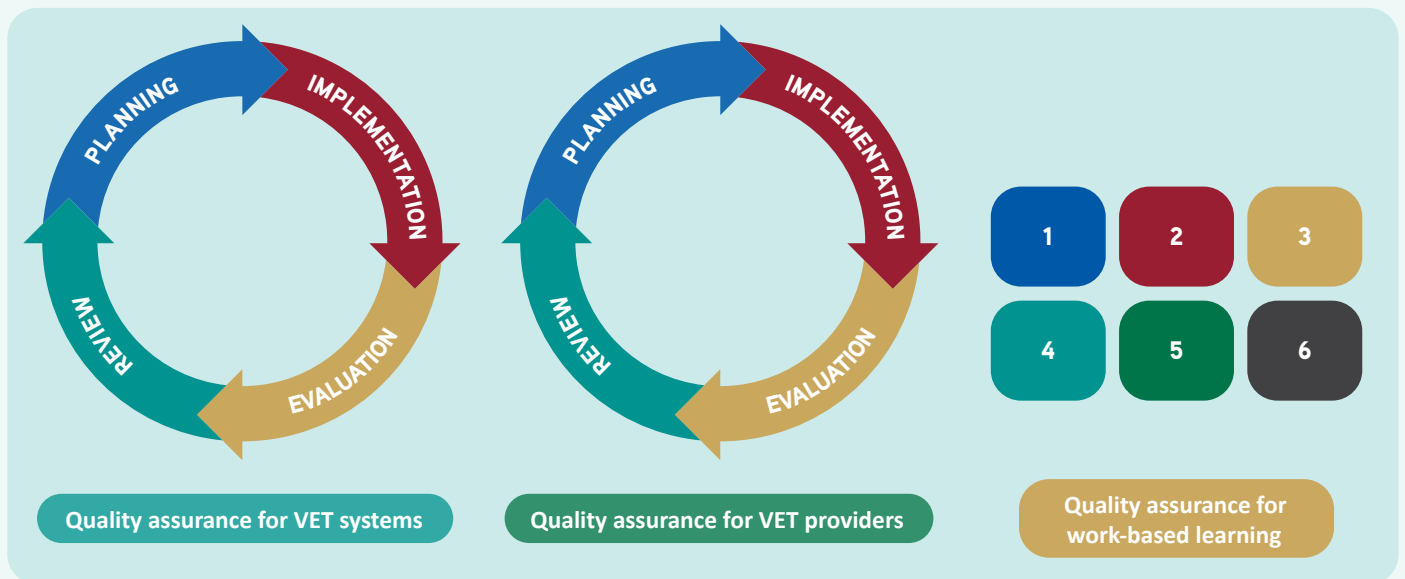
PLANNING
IMPLEMENTATION
EVALUATION
REVIEW

Quality assurance for VET systems

PLANNING
IMPLEMENTATION
EVALUATION
REVIEW

Quality assurance for VET providers

| 1 | 2 | 3 |
|---|---|---|
| 4 | 5 | 6 |

Quality assurance for work-based learning